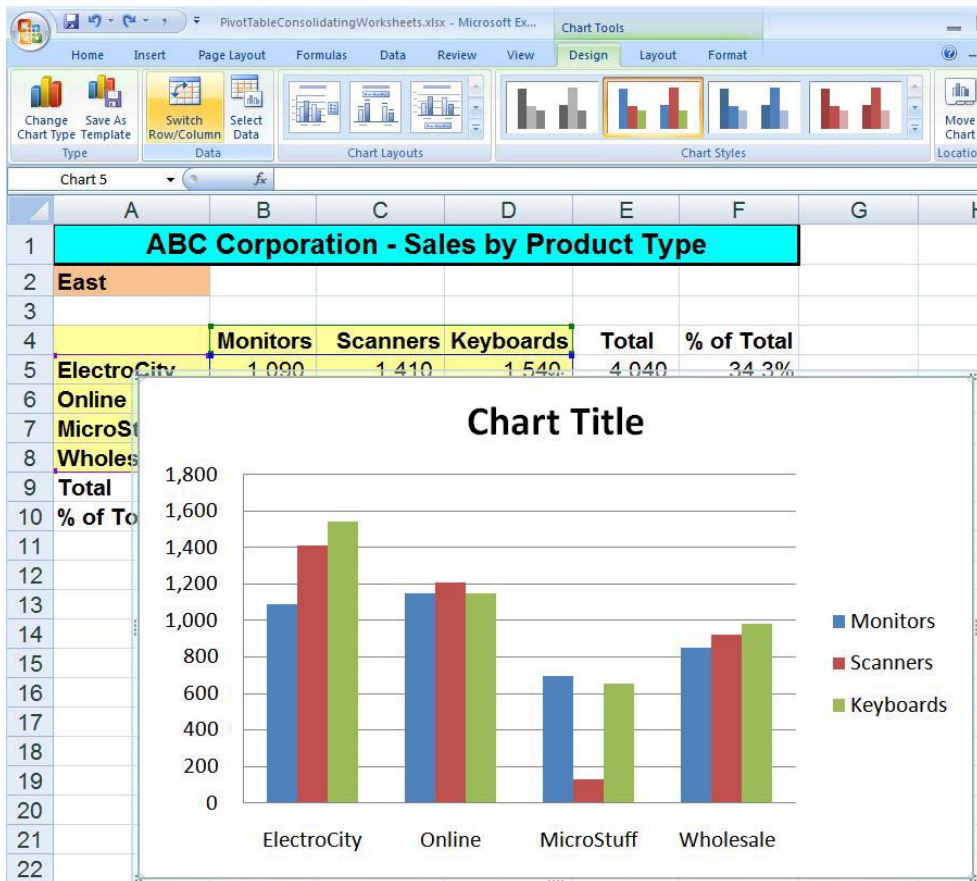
PivotTableConsolidatingWorksheets.xlsx - Microsoft Ex...

Chart Tools

Home Insert Page Layout Formulas Data Review View Design Layout Format

Change Chart Type
Save As Template
Type

Switch Row/Column
Select Data
Data

Chart Layouts

Chart Styles

Move Chart
Locatio

Chart 5

$f_x$

| | A | B | C | D | E | F | G |
|---|---|---|---|---|---|---|---|
| 1 | ABC Corporation - Sales by Product Type | | | | | | |
| 2 | East | | | | | | |
| 3 | | | | | | | |
| 4 | | Monitors | Scanners | Keyboards | Total | % of Total | |
| 5 | ElectroCity | 1,090 | 1,410 | 1,540 | 4,040 | 34.3% | |
| 6 | Online | | | | | | |
| 7 | MicroSt | | | | | | |
| 8 | Wholes | | | | | | |
| 9 | Total | | | | | | |
| 10 | % of To | | | | | | |

11
12
13
14
15
16
17
18
19
20
21
22

Chart Title

1,800
1,600
1,400
1,200
1,000
800
600
400
200
0

ElectroCity Online MicroStuff Wholesale

Monitors
Scanners
Keyboards